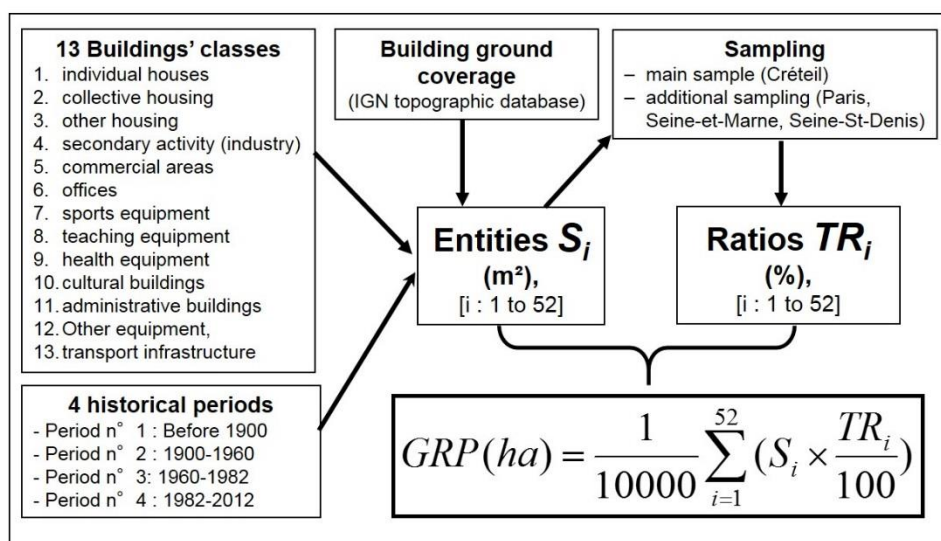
**13 Buildings' classes**
1. individual houses
2. collective housing
3. other housing
4. secondary activity (industry)
5. commercial areas
6. offices
7. sports equipment
8. teaching equipment
9. health equipment
10. cultural buildings
11. administrative buildings
12. Other equipment,
13. transport infrastructure

**Building ground coverage**
(IGN topographic database)

**Sampling**
– main sample (Créteil)
– additional sampling (Paris, Seine-et-Marne, Seine-St-Denis)

**Entities $S_i$**
**(m²),**
[i : 1 to 52]

**Ratios $TR_i$**
**(%),**
[i : 1 to 52]

**4 historical periods**
- Period n° 1 : Before 1900
- Period n° 2 : 1900-1960
- Period n° 3: 1960-1982
- Period n° 4 : 1982-2012

$GRP(ha) = \frac{1}{10000}\sum_{i=1}^{52}(S_i \times \frac{TR_i}{100})$